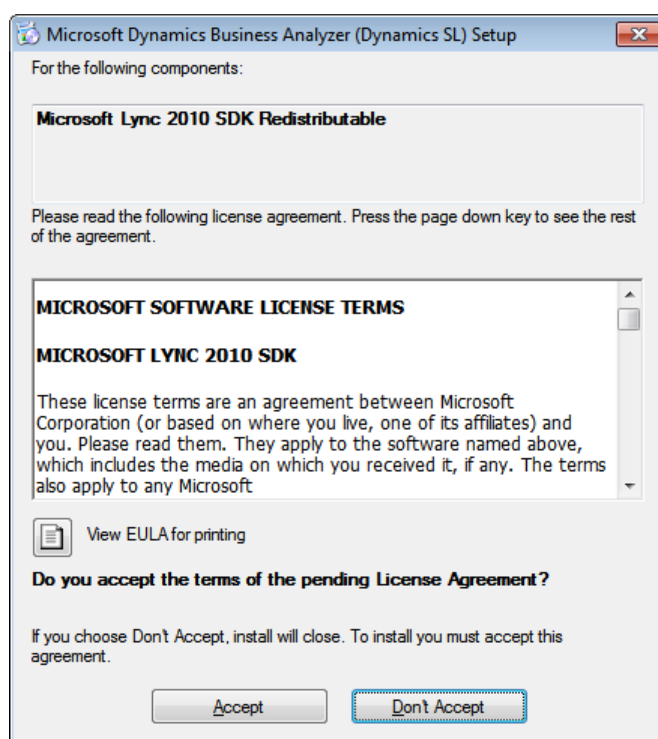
Microsoft Dynamics Business Analyzer (Dynamics SL) Setup

For the following components:

Microsoft Lync 2010 SDK Redistributable

Please read the following license agreement. Press the page down key to see the rest of the agreement.

MICROSOFT SOFTWARE LICENSE TERMS

MICROSOFT LYNC 2010 SDK

These license terms are an agreement between Microsoft Corporation (or based on where you live, one of its affiliates) and you. Please read them. They apply to the software named above, which includes the media on which you received it, if any. The terms also apply to any Microsoft

View EULA for printing

Do you accept the terms of the pending License Agreement?

If you choose Don't Accept, install will close. To install you must accept this agreement.

Accept

Don't Accept